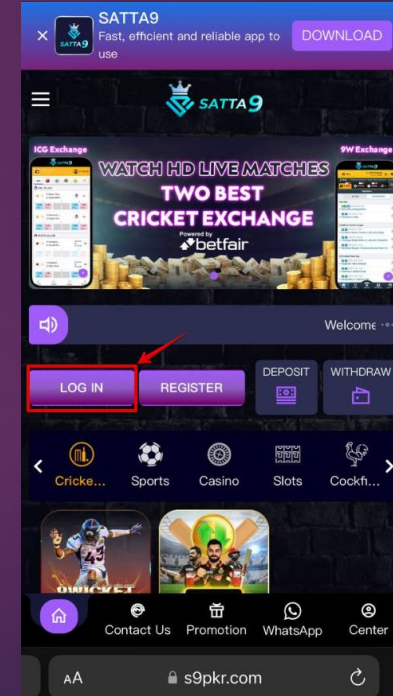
SATTA9
Fast, efficient and reliable app to use
DOWNLOAD

SATTA9

ICG Exchange
9W Exchange
WATCH HD LIVE MATCHES
TWO BEST
CRICKET EXCHANGE
Powered by
betfair

Welcome

LOG IN
REGISTER
DEPOSIT
WITHDRAW

Cricke...
Sports
Casino
Slots
Cockfi...

9WICKET

Contact Us
Promotion
WhatsApp
Center

AA
s9pkr.com